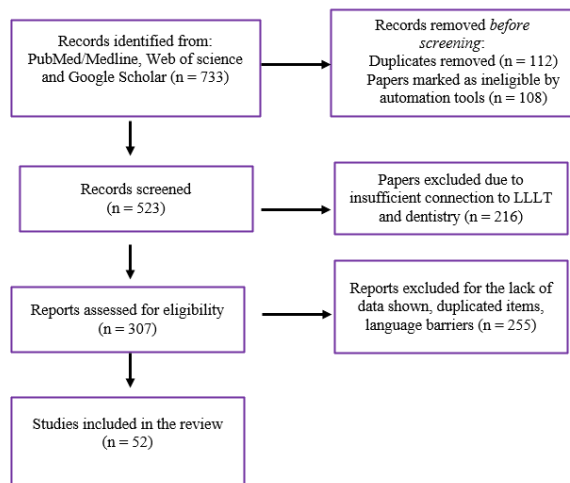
Records identified from: PubMed/Medline, Web of science and Google Scholar (n = 733)

Records removed *before screening*: Duplicates removed (n = 112) Papers marked as ineligible by automation tools (n = 108)

Records screened (n = 523)

Papers excluded due to insufficient connection to LLLT and dentistry (n = 216)

Reports assessed for eligibility (n = 307)

Reports excluded for the lack of data shown, duplicated items, language barriers (n = 255)

Studies included in the review (n = 52)